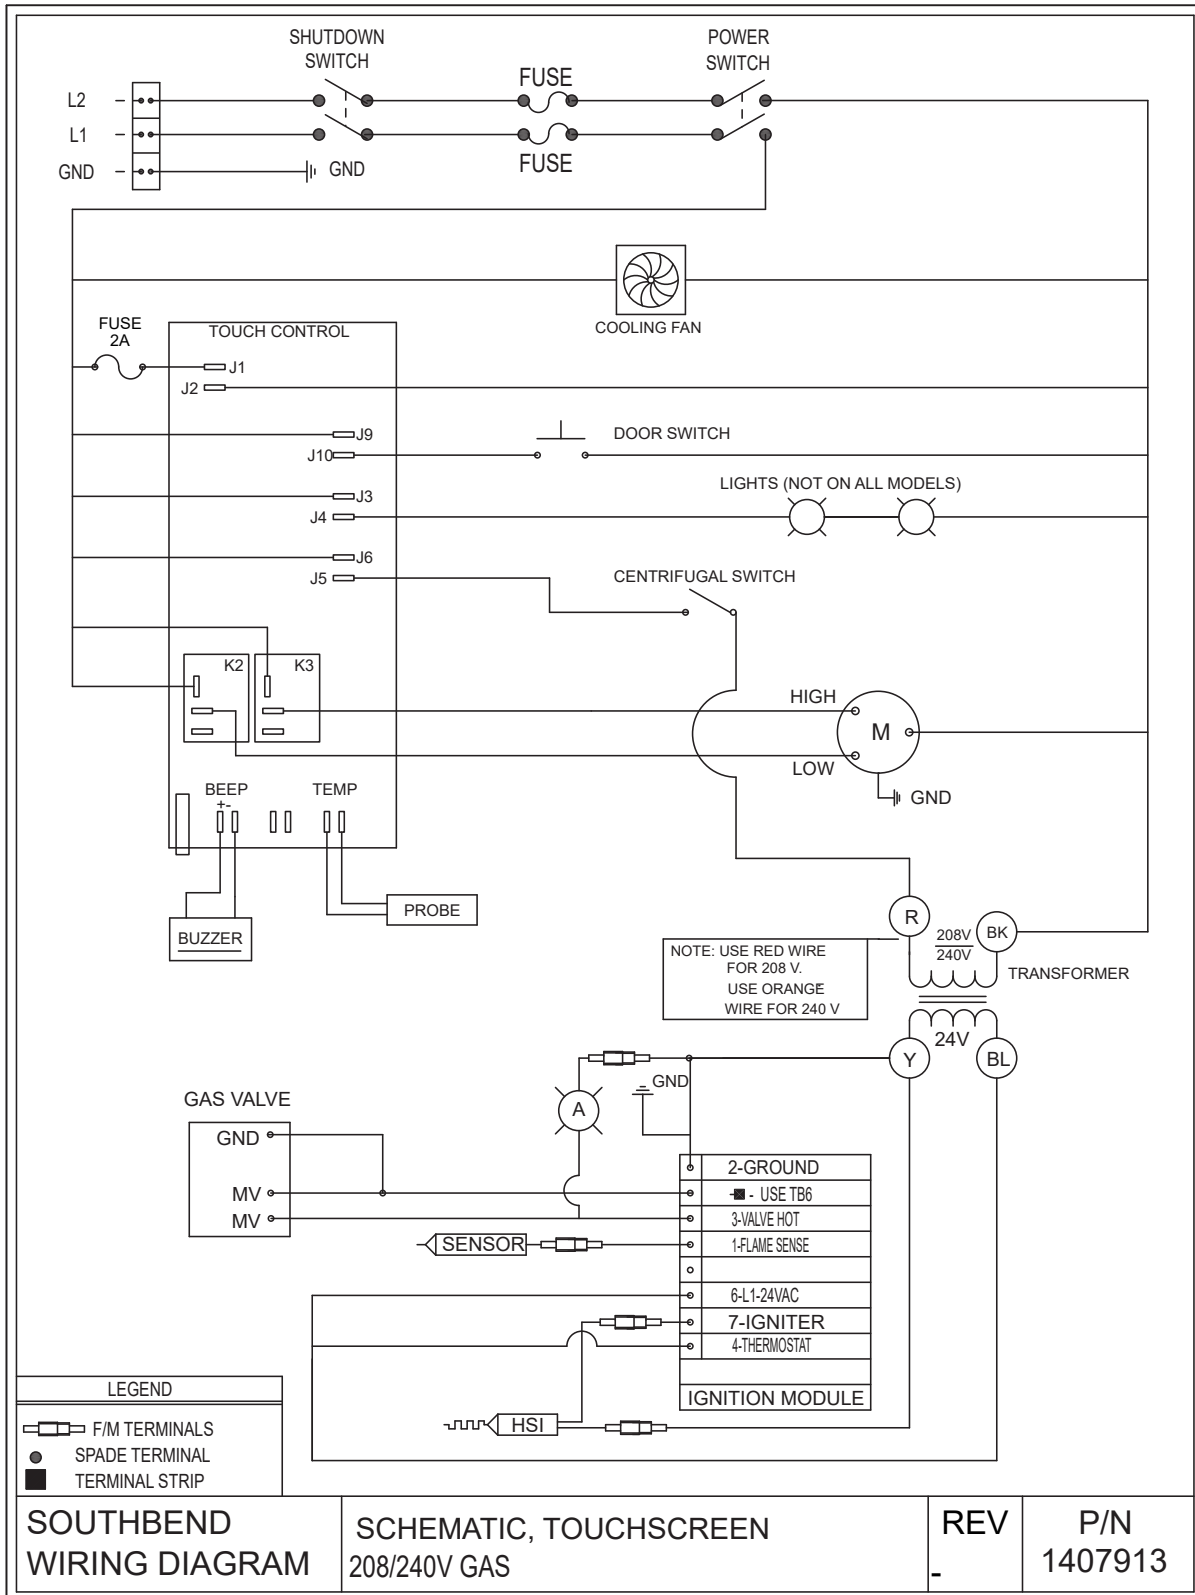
SHUTDOWN SWITCH

FUSE

POWER SWITCH

L2

L1

GND

GND

FUSE

COOLING FAN

FUSE 2A

TOUCH CONTROL

J1

J2

J9

J10

DOOR SWITCH

LIGHTS (NOT ON ALL MODELS)

J3

J4

J6

J5

CENTRIFUGAL SWITCH

K2

K3

HIGH

M

LOW

GND

BEEP +-

TEMP

PROBE

BUZZER

R

208V
240V

BK

TRANSFORMER

NOTE: USE RED WIRE FOR 208 V. USE ORANGE WIRE FOR 240 V

24V

Y

BL

GND

A

GAS VALVE

GND

MV

MV

2-GROUND

- USE TB6

3-VALVE HOT

SENSOR

1-FLAME SENSE

6-L1-24VAC

7-IGNITER

4-THERMOSTAT

IGNITION MODULE

HSI

LEGEND

F/M TERMINALS

SPADE TERMINAL

TERMINAL STRIP

| SOUTHBEND WIRING DIAGRAM | SCHEMATIC, TOUCHSCREEN 208/240V GAS | REV - | P/N 1407913 |